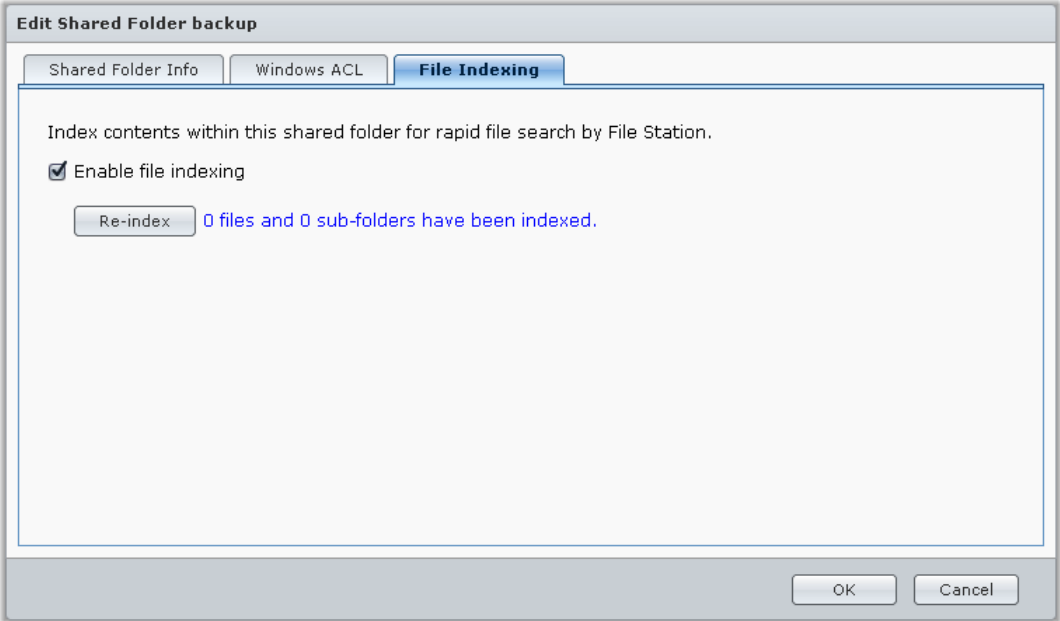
Edit Shared Folder backup

Shared Folder Info

Windows ACL

File Indexing

Index contents within this shared folder for rapid file search by File Station.

Enable file indexing

Re-index

0 files and 0 sub-folders have been indexed.

OK

Cancel